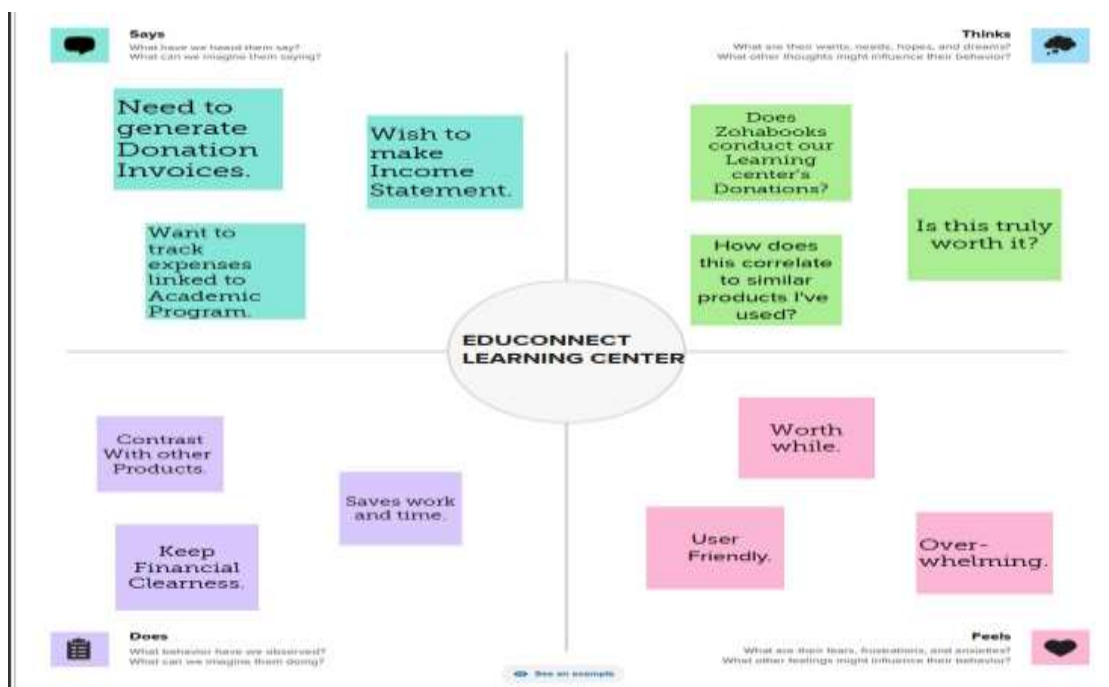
Says
What have we heard them say?
What can we imagine them saying?

Need to generate Donation Invoices.

Wish to make Income Statement.

Want to track expenses linked to Academic Program.

Thinks
What are their wants, needs, hopes, and dreams?
What other thoughts might influence their behavior?

Does Zohabooks conduct our Learning center's Donations?

Is this truly worth it?

How does this correlate to similar products I've used?

EDUCONNECT LEARNING CENTER

Contrast With other Products.

Saves work and time.

Keep Financial Clearness.

Worth while.

User Friendly.

Over-whelming.

Does
What behavior have we observed?
What can we imagine them doing?

See an example

Feels
What are their fears, frustrations, and anxieties?
What other feelings might influence their behavior?